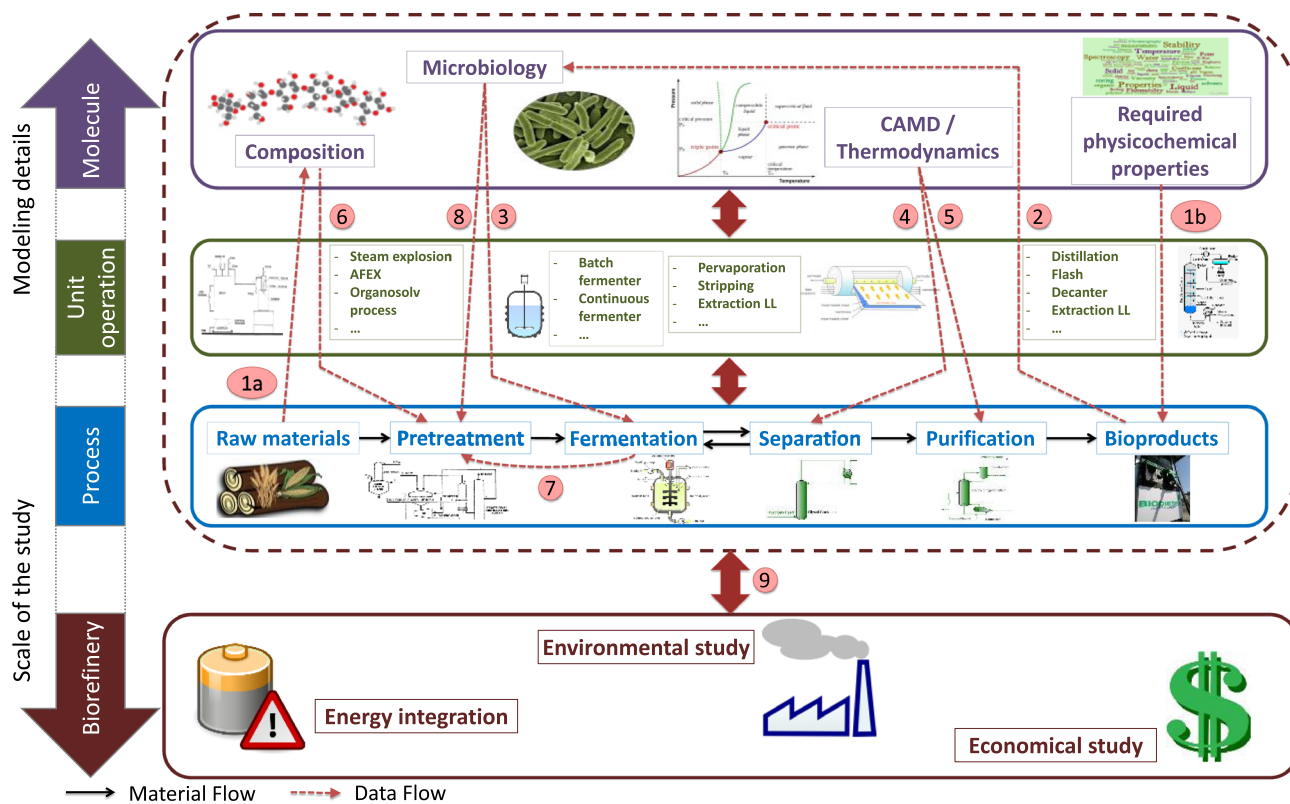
Modeling details

Scale of the study

Molecule

Unit operation

Process

Biorefinery

Microbiology

Composition

CAMD / Thermodynamics

Required physicochemical properties

6 8 3 4 5 2 1b

- Steam explosion
- AFEX
- Organosolv process
- ...

- Batch fermenter
- Continuous fermenter
- ...

- Pervaporation
- Stripping
- Extraction LL
- ...

- Distillation
- Flash
- Decanter
- Extraction LL
- ...

1a

Raw materials → Pretreatment → Fermentation ⇄ Separation → Purification → Bioproducts

7

9

Environmental study

Energy integration

Economical study

Material Flow Data Flow